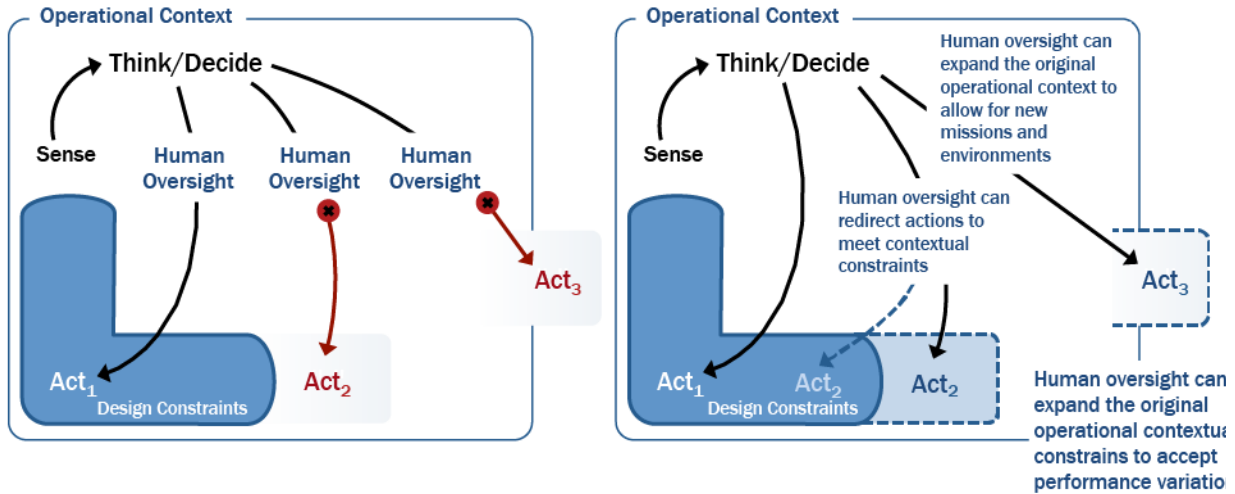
Operational Context

Think/Decide

Sense

Human Oversight

Human Oversight

Human Oversight

Act$_1$

Design Constraints

Act$_2$

Act$_3$

Operational Context

Think/Decide

Human oversight can expand the original operational context to allow for new missions and environments

Sense

Human oversight can redirect actions to meet contextual constraints

Act$_3$

Act$_1$

Act$_2$

Design Constraints

Act$_2$

Human oversight can expand the original operational contextua constrains to accept performance variatio